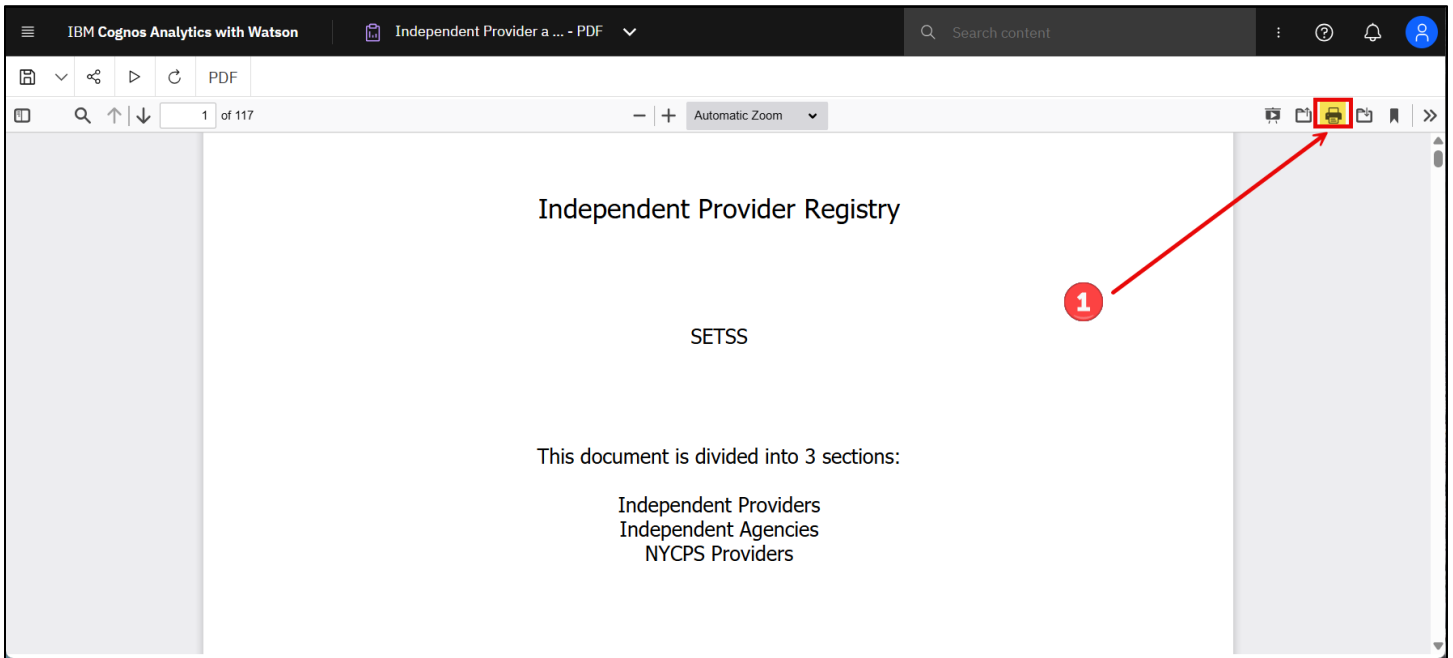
IBM Cognos Analytics with Watson

Independent Provider a ... - PDF

Search content

PDF

1 of 117

Automatic Zoom

Independent Provider Registry

SETSS

This document is divided into 3 sections:

Independent Providers
Independent Agencies
NYCPS Providers

1